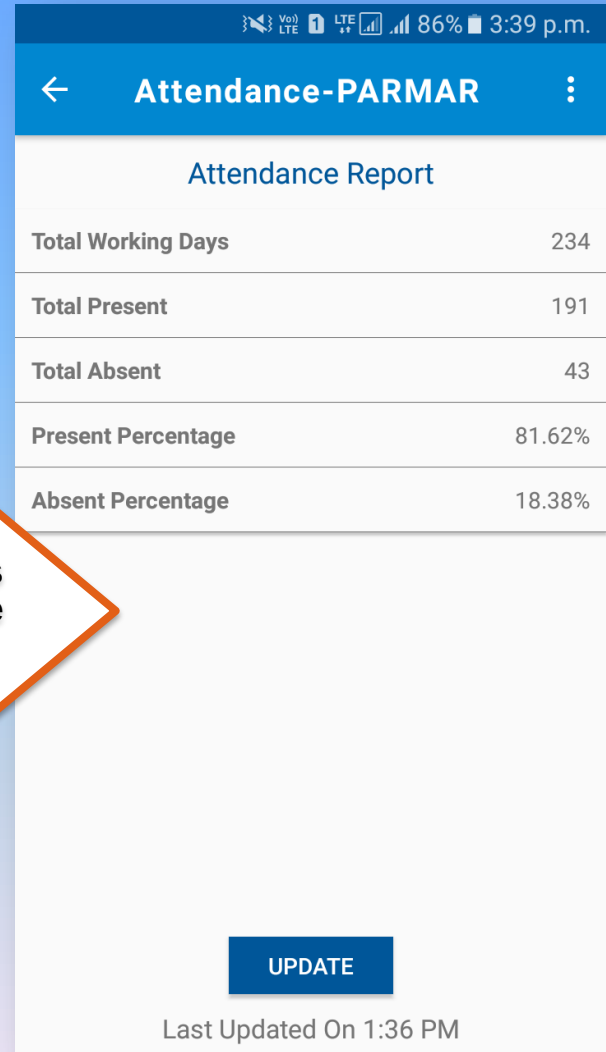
Vo) LTE 1 LTE 86% 3:39 p.m.

Attendance-PARMAR

Attendance Report

| Total Working Days | 234 |
|---|---|
| Total Present | 191 |
| Total Absent | 43 |
| Present Percentage | 81.62% |
| Absent Percentage | 18.38% |

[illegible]

UPDATE

Last Updated On 1:36 PM